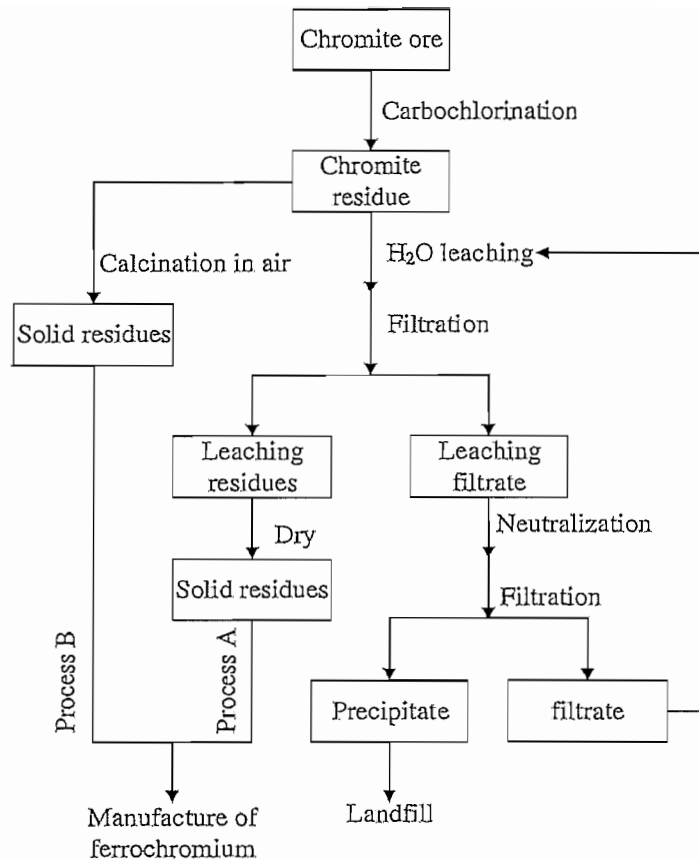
Chromite ore

Carbochlorination

Chromite residue

Calcination in air

$H_2O$ leaching

Filtration

Solid residues

Leaching residues

Leaching filtrate

Dry

Neutralization

Solid residues

Filtration

Process B

Process A

Precipitate

filtrate

Manufacture of ferrochromium

Landfill